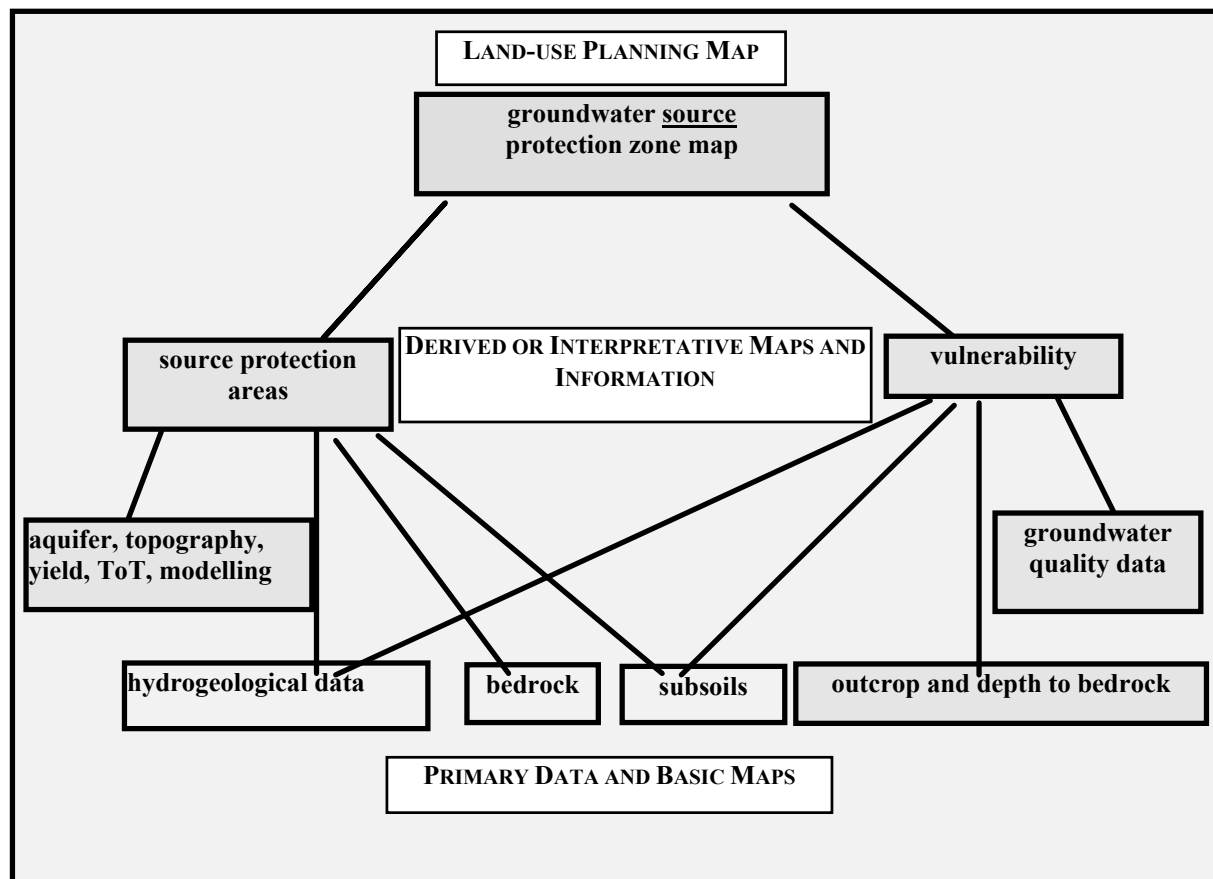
LAND-USE PLANNING MAP

groundwater source protection zone map

source protection areas

DERIVED OR INTERPRETATIVE MAPS AND INFORMATION

vulnerability

aquifer, topography, yield, ToT, modelling

groundwater quality data

hydrogeological data

bedrock

subsoils

outcrop and depth to bedrock

PRIMARY DATA AND BASIC MAPS